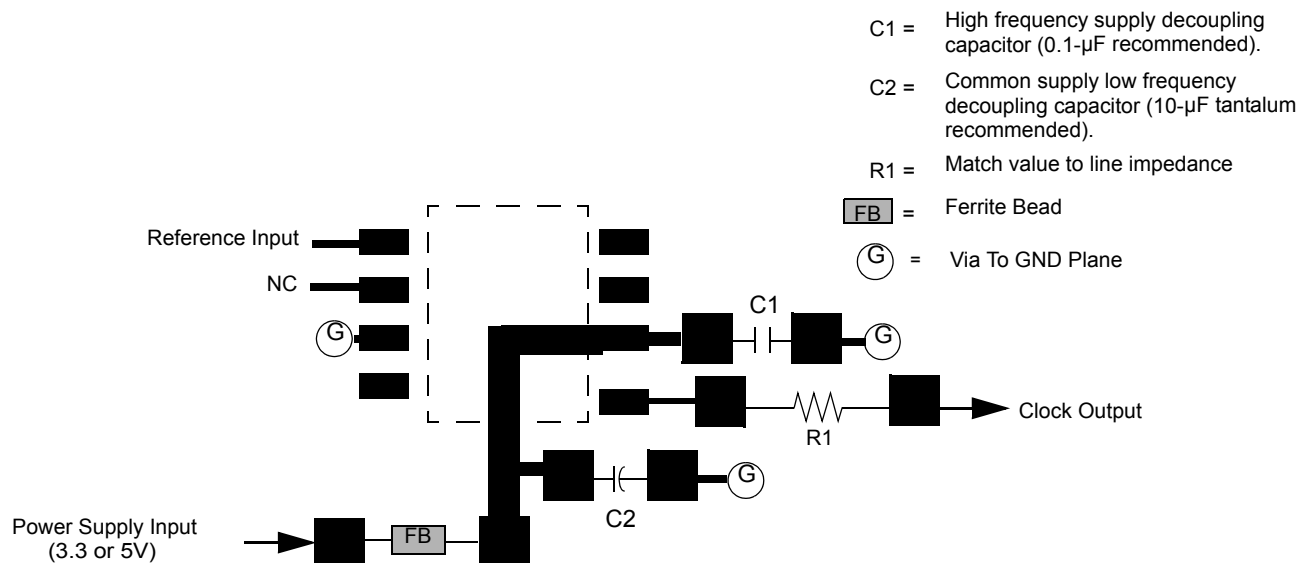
C1 = High frequency supply decoupling capacitor (0.1-µF recommended).

C2 = Common supply low frequency decoupling capacitor (10-µF tantalum recommended).

R1 = Match value to line impedance

FB = Ferrite Bead

G = Via To GND Plane

Reference Input

NC

G

C1

G

Clock Output

R1

G

C2

Power Supply Input (3.3 or 5V)

FB